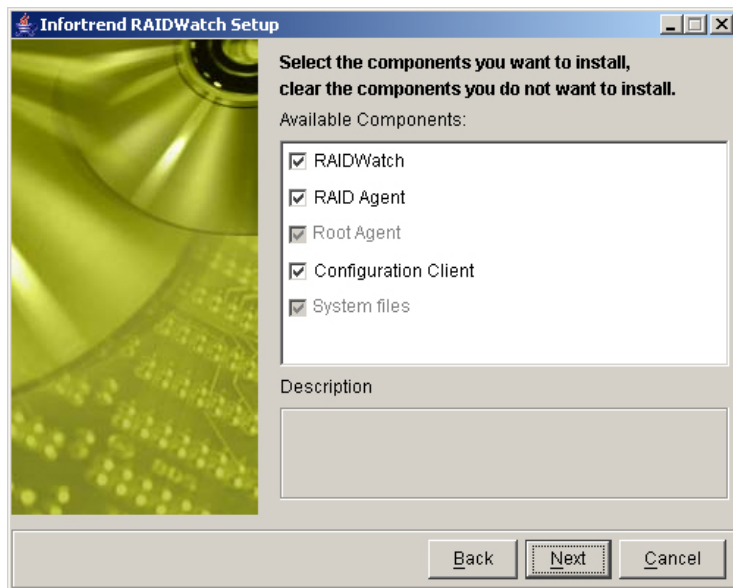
Infortrend RAIDWatch Setup

Select the components you want to install, clear the components you do not want to install.

Available Components:

RAIDWatch
RAID Agent
Root Agent
Configuration Client
System files

Description

Back
Next
Cancel